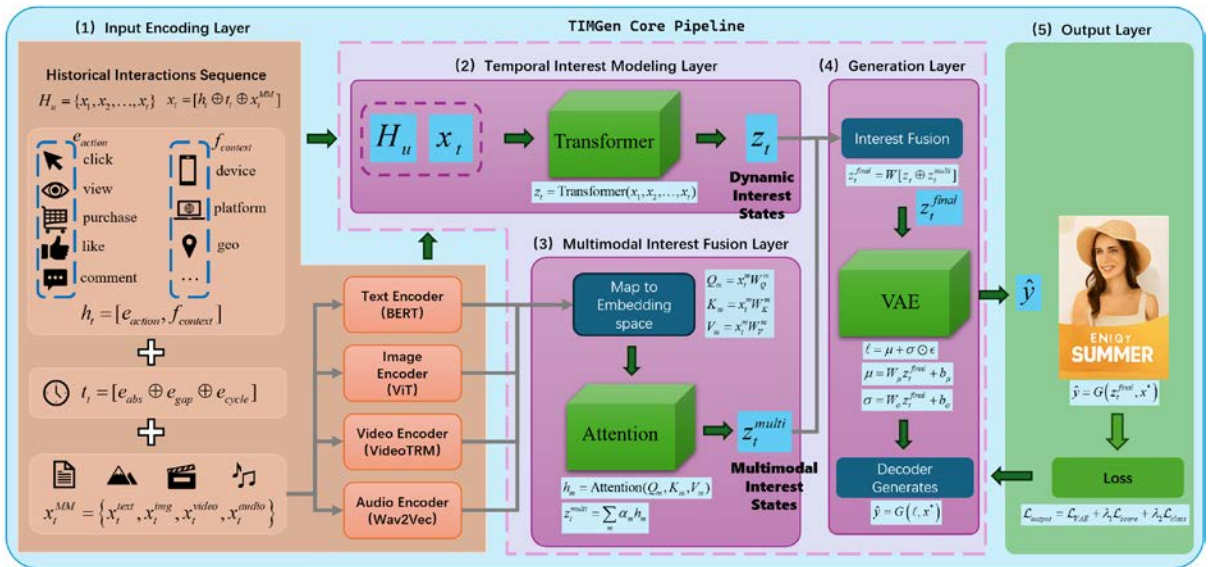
TIMGen Core Pipeline

(1) Input Encoding Layer

Historical Interactions Sequence

$H_u = \{x_1, x_2, \ldots, x_t\}$ $x_t = [h_t \oplus t_t \oplus x_t^{MM}]$

$e_{action}$

click

view

purchase

like

comment

$f_{context}$

device

platform

geo

…

$h_t = [e_{action}, f_{context}]$

$t_t = [e_{abs} \oplus e_{gap} \oplus e_{cycle}]$

$x_t^{MM} = \{x_t^{text}, x_t^{img}, x_t^{video}, x_t^{audio}\}$

(2) Temporal Interest Modeling Layer

$H_u$ $x_t$

Transformer

$z_t$

$z_t = \text{Transformer}(x_1, x_2, \ldots, x_t)$

Dynamic Interest States

Text Encoder (BERT)

Image Encoder (ViT)

Video Encoder (VideoTRM)

Audio Encoder (Wav2Vec)

(3) Multimodal Interest Fusion Layer

Map to Embedding space

$Q_m = x_t^m W_Q^m$
$K_m = x_t^m W_K^m$
$V_m = x_t^m W_V^m$

Attention

$z_t^{multi}$

$h_m = \text{Attention}(Q_m, K_m, V_m)$

$z_t^{multi} = \sum_m \alpha_m h_m$

Multimodal Interest States

(4) Generation Layer

Interest Fusion

$z_t^{final} = W[z_t \oplus z_t^{multi}]$

$z_t^{final}$

VAE

$\ell = \mu + \sigma \odot \epsilon$

$\mu = W_\mu z_t^{final} + b_\mu$

$\sigma = W_\sigma z_t^{final} + b_\sigma$

Decoder Generates

$\hat{y} = G(\ell, x^*)$

$\hat{y}$

(5) Output Layer

ENJOY SUMMER

$\hat{y} = G(z_t^{final}, x^*)$

Loss

$\mathcal{L}_{output} = \mathcal{L}_{VAE} + \lambda_1 \mathcal{L}_{score} + \lambda_2 \mathcal{L}_{time}$